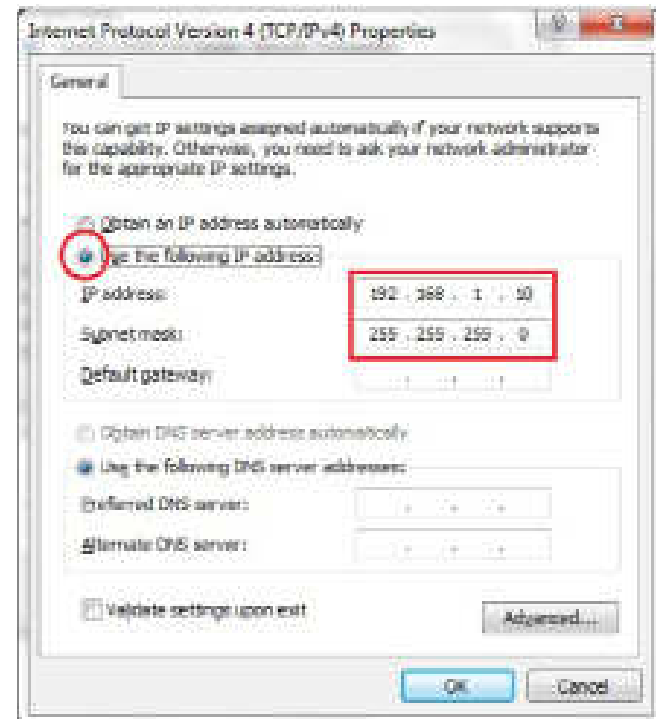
Internet Protocol Version 4 (TCP/IPv4) Properties

General

You can get IP settings assigned automatically if your network supports this capability. Otherwise, you need to ask your network administrator for the appropriate IP settings.

Obtain an IP address automatically

Use the following IP address:

IP address: 192 . 168 . 1 . 10

Subnet mask: 255 . 255 . 255 . 0

Default gateway: . . .

Obtain DNS server address automatically

Use the following DNS server addresses:

Preferred DNS server: . . .

Alternate DNS server: . . .

Validate settings upon exit

Advanced...

OK

Cancel